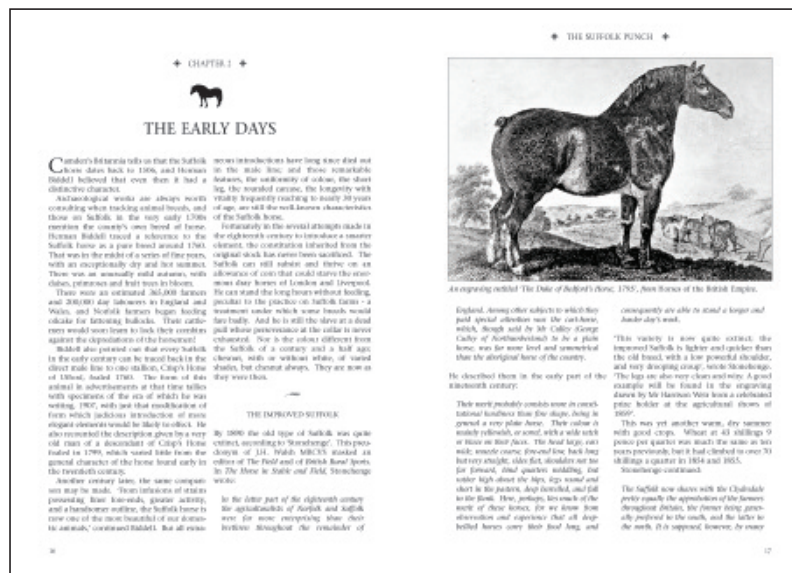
✦ CHAPTER 2 ✦

THE EARLY DAYS

Camden's Britannia tells us that the Suffolk horse dates back to 1506, and Herman Biddell believed that even then it had a distinctive character.

Archaeological works are always worth consulting when tracking animal breeds, and those on Suffolk in the very early 1700s mention the county's own breed of horse. Herman Biddell traced a reference to the Suffolk horse as a pure breed around 1760. That was in the midst of a series of fine years, with an exceptionally dry and hot summer. There was an unusually mild autumn, with daises, primroses and fruit trees in bloom.

There were an estimated 365,000 farmers and 208,000 day labourers in England and Wales, and Norfolk farmers began feeding oilcake for fattening bullocks. Their cattlemen would soon learn to lock their comfort against the depredations of the horsemen!

Biddell also pointed out that every Suffolk in the early century can be traced back in the direct male line to one stallion, Crisp's Horse of Ufford, foaled 1768. The form of this animal in advertisements at that time tallies with specimens of the era of which he was writing, 1907, with just that modification of form which judicious introduction of more elegant elements would be likely to effect. He also recounted the description given by a very old man of a descendant of Crisp's Horse foaled in 1799, which varied little from the general character of the horse found early in the twentieth century.

Another century later, the same comparison may be made. 'From infusions of strains possessing finer fore-ends, greater activity, and a handsomer outline, the Suffolk horse is now one of the most beautiful of our domestic animals,' continued Biddell. 'But all erroneous introductions have long since died out in the male line; and those remarkable features, the uniformity of colour, the short leg, the rounded carcase, the longevity with vitality frequently reaching to nearly 30 years of age, are still the well-known characteristics of the Suffolk horse.

Fortunately in the several attempts made in the eighteenth century to introduce a smarter element, the constitution inherited from the original stock has never been sacrificed. The Suffolk can still subsist and thrive on an allowance of corn that could starve the enormous dray horses of London and Liverpool. He can stand the long hours without feeding, peculiar to the practice on Suffolk farms - a treatment under which some breeds would fare badly. And he is still the slave at a dead pull whose perseverance at the collar is never exhausted. Nor is the colour different from the Suffolk of a century and a half ago; chesnut, with or without white, of varied shades, but chesnut always. They are now as they were then.

THE IMPROVED SUFFOLK

By 1890 the old type of Suffolk was quite extinct, according to 'Stonehenge'. This pseudonym of J.H. Walsh MRCVS masked an editor of The Field and of British Rural Sports. In The Horse in Stable and Field, Stonehenge wrote:

In the latter part of the eighteenth century the agriculturalists of Norfolk and Suffolk were far more enterprising than their brethren throughout the remainder of England. Among other subjects to which they paid special attention was the cart-horse, which, though said by Mr Culley (George Culley of Northumberland) to be a plain horse, was far more level and symmetrical than the aboriginal horse of the country.

He described them in the early part of the nineteenth century:

Their work probably consists more in constitutional toughness than fine shape, being in general a very plain horse. Their colour is mostly yellowish, or sorrel, with a wide nick or blaze in their faces. The head large; ears wide; muzzle coarse; fore-end low; back long but very straight; sides flat; shoulders not too far forward; hind quarters middling, but rather high above the hips, legs round and short in the pastern, deep bodied, and full to the flank. Here, perhaps, lies much of the merit of these horses, for we know from observation and experience that all deep-bellied horses carry their food long, and

30

✦ THE SUFFOLK PUNCH ✦

An engraving entitled 'The Duke of Bedford's horse, 1795', from Horses of the British Empire.

consequently are able to stand a longer and harder day's work.

'This variety is now quite extinct; the improved Suffolk is lighter and quicker than the old breed, with a low powerful shoulder, and very drooping croup', wrote Stonehenge. 'The legs are also very clean and wiry. A good example will be found in the engraving drawn by Mr Harrison Weir from a celebrated prize holder at the agricultural shows of 1859'.

This was yet another warm, dry summer with good crops. Wheat at 43 shillings 9 pence per quarter was much the same as ten years previously, but it had climbed to over 70 shillings a quarter in 1854 and 1855.

Stonehenge continued:

The Suffolk now shares with the Clydesdale pretty equally the approbation of the farmers throughout Britain, the former being generally preferred in the south, and the latter in the north. It is supposed, however, by many

17